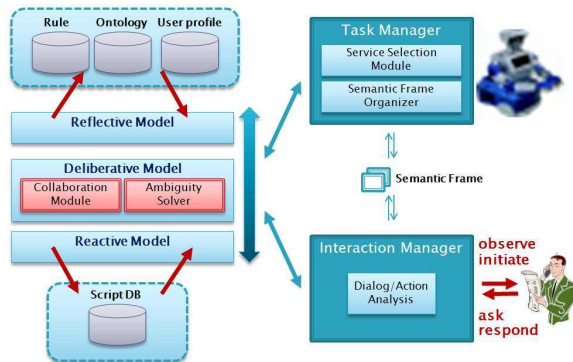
Rule
Ontology
User profile

Reflective Model

Deliberative Model

Collaboration Module

Ambiguity Solver

Reactive Model

Script DB

Task Manager

Service Selection Module

Semantic Frame Organizer

Semantic Frame

Interaction Manager

Dialog/Action Analysis

observe
initiate

ask
respond